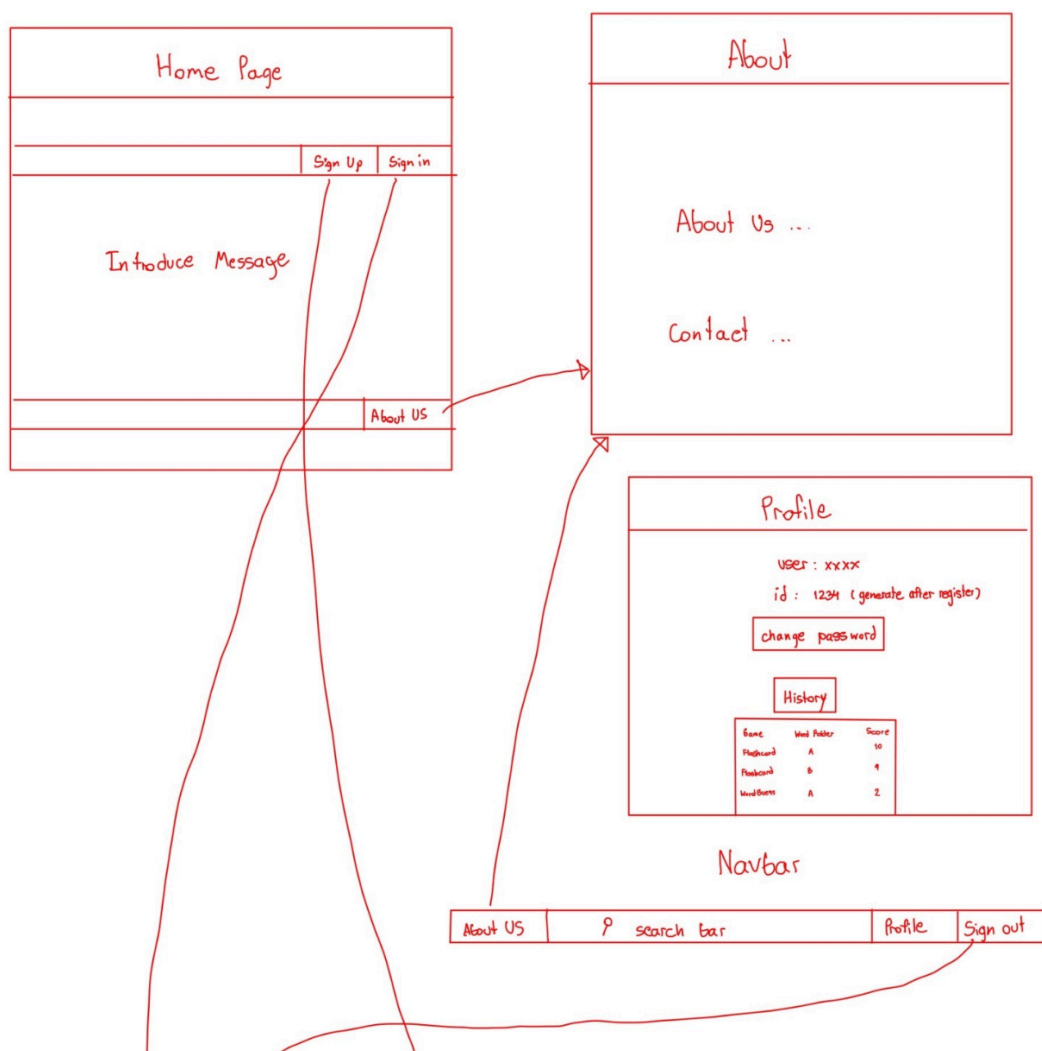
Home Page

Sign Up | Sign in

Introduce Message

About US

About

About Us ...

Contact ...

Profile

user : xxxx

id : 1234 (generate after register)

change password

History

| Game | Word Folder | Score |
|---|---|---|
| Flashcard | A | 10 |
| Flashcard | B | 9 |
| WordGuess | A | 2 |

Navbar

About US | search bar | Profile | Sign out